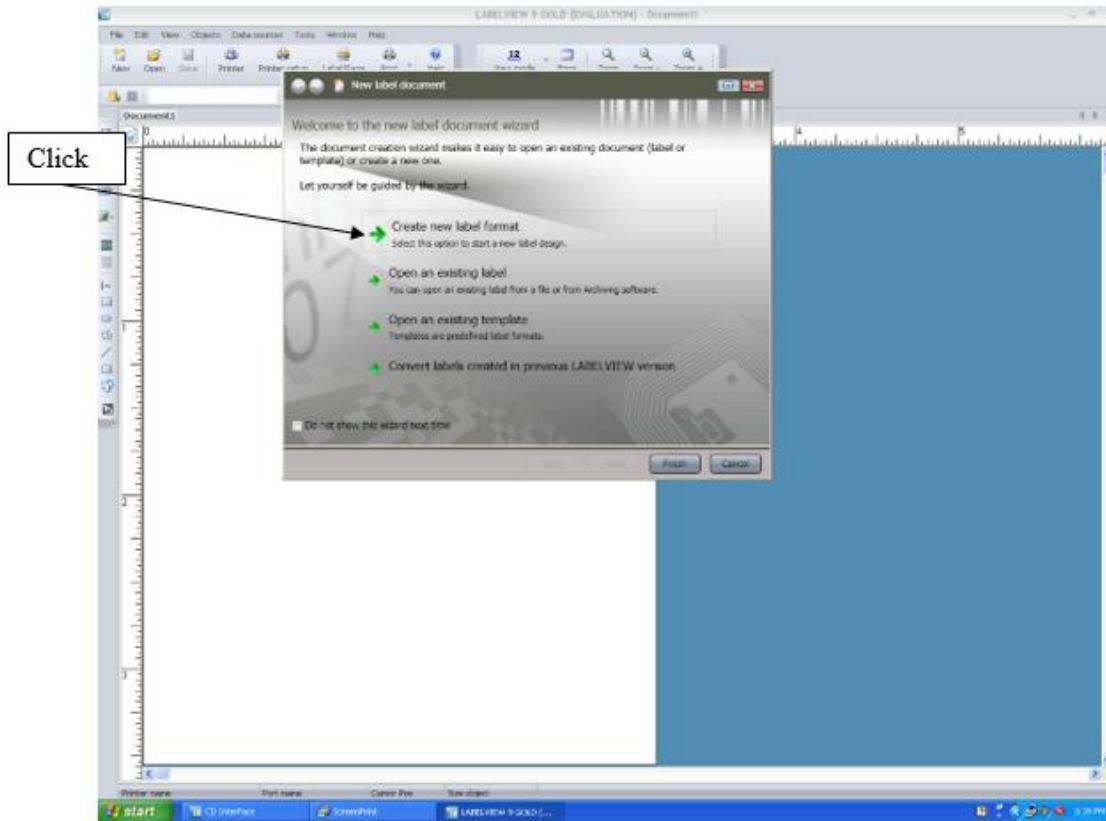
LABELVIEW 9 GOLD (EVALUATION) - Document1

File Edit View Objects Data sources Tools Window Help

New Open Save Printer Printer setup Label Form Print Help View mode Zoom Zoom Zoom Zoom in

Document1

Click

New label document

Welcome to the new label document wizard

The document creation wizard makes it easy to open an existing document (label or template) or create a new one.

Let yourself be guided by the wizard.

Create new label format
Select this option to start a new label design.

Open an existing label
You can open an existing label from a file or from Archiving software.

Open an existing template
Templates are predefined label formats.

Convert labels created in previous LABELVIEW version

Do not show this wizard next time

Back Next Finish Cancel

Printer name Port name Cursor Pos Size object

start CD Interface ScreenPrint LABELVIEW 9 GOLD (...